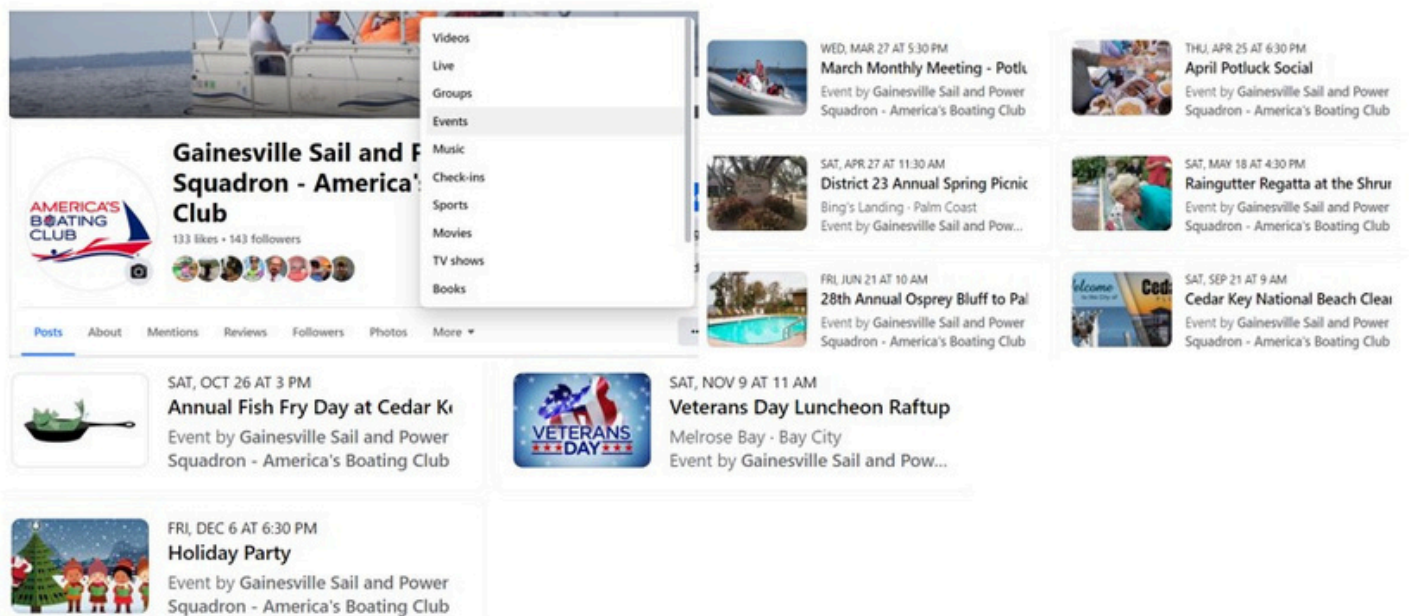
Videos
Live
Groups
Events
Music
Check-ins
Sports
Movies
TV shows
Books

AMERICA'S BOATING CLUB

Gainesville Sail and P
Squadron - America'
Club
133 likes • 143 followers

Posts About Mentions Reviews Followers Photos More ▾

WED, MAR 27 AT 5:30 PM
March Monthly Meeting - Potlu
Event by Gainesville Sail and Power Squadron - America's Boating Club

THU, APR 25 AT 6:30 PM
April Potluck Social
Event by Gainesville Sail and Power Squadron - America's Boating Club

SAT, APR 27 AT 11:30 AM
District 23 Annual Spring Picnic
Bing's Landing · Palm Coast
Event by Gainesville Sail and Pow...

SAT, MAY 18 AT 4:30 PM
Raingutter Regatta at the Shrur
Event by Gainesville Sail and Power Squadron - America's Boating Club

FRI, JUN 21 AT 10 AM
28th Annual Osprey Bluff to Pal
Event by Gainesville Sail and Power Squadron - America's Boating Club

SAT, SEP 21 AT 9 AM
Cedar Key National Beach Clear
Event by Gainesville Sail and Power Squadron - America's Boating Club

SAT, OCT 26 AT 3 PM
Annual Fish Fry Day at Cedar Ke
Event by Gainesville Sail and Power Squadron - America's Boating Club

VETERANS DAY

SAT, NOV 9 AT 11 AM
Veterans Day Luncheon Raftup
Melrose Bay · Bay City
Event by Gainesville Sail and Pow...

FRI, DEC 6 AT 6:30 PM
Holiday Party
Event by Gainesville Sail and Power Squadron - America's Boating Club